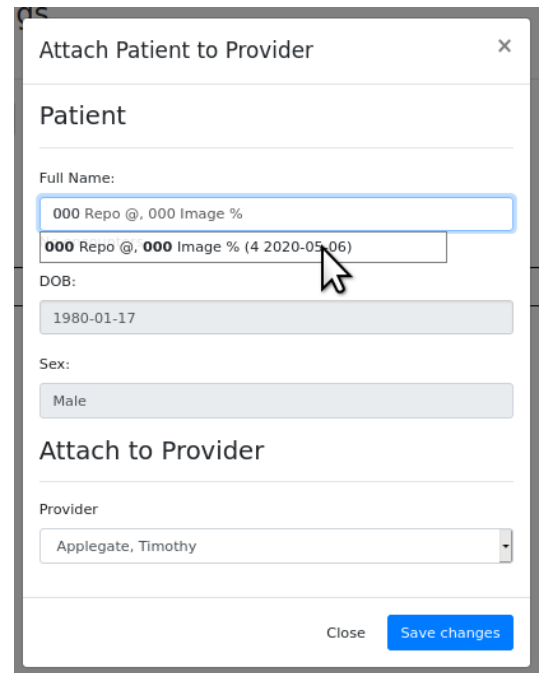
gs

Attach Patient to Provider ×

Patient

Full Name:

000 Repo @, 000 Image %

000 Repo @, 000 Image % (4 2020-05-06)

DOB:

1980-01-17

Sex:

Male

Attach to Provider

Provider

Applegate, Timothy

Close Save changes